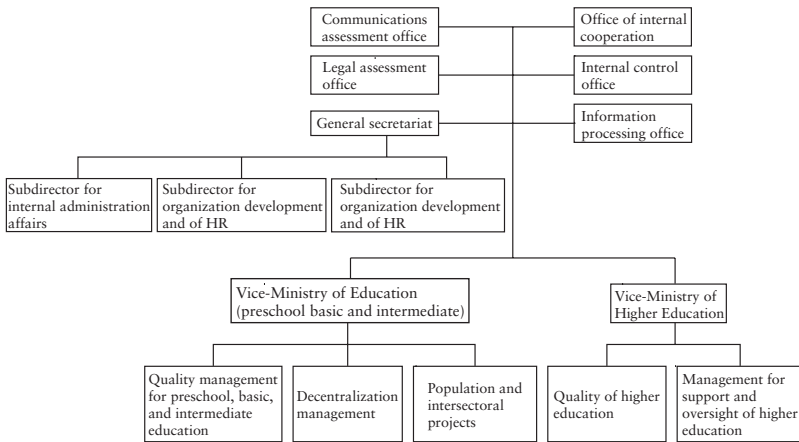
Communications assessment office

Office of internal cooperation

Legal assessment office

Internal control office

General secretariat

Information processing office

Subdirector for internal administration affairs

Subdirector for organization development and of HR

Subdirector for organization development and of HR

Vice-Ministry of Education (preschool basic and intermediate)

Vice-Ministry of Higher Education

Quality management for preschool, basic, and intermediate education

Decentralization management

Population and intersectoral projects

Quality of higher education

Management for support and oversight of higher education